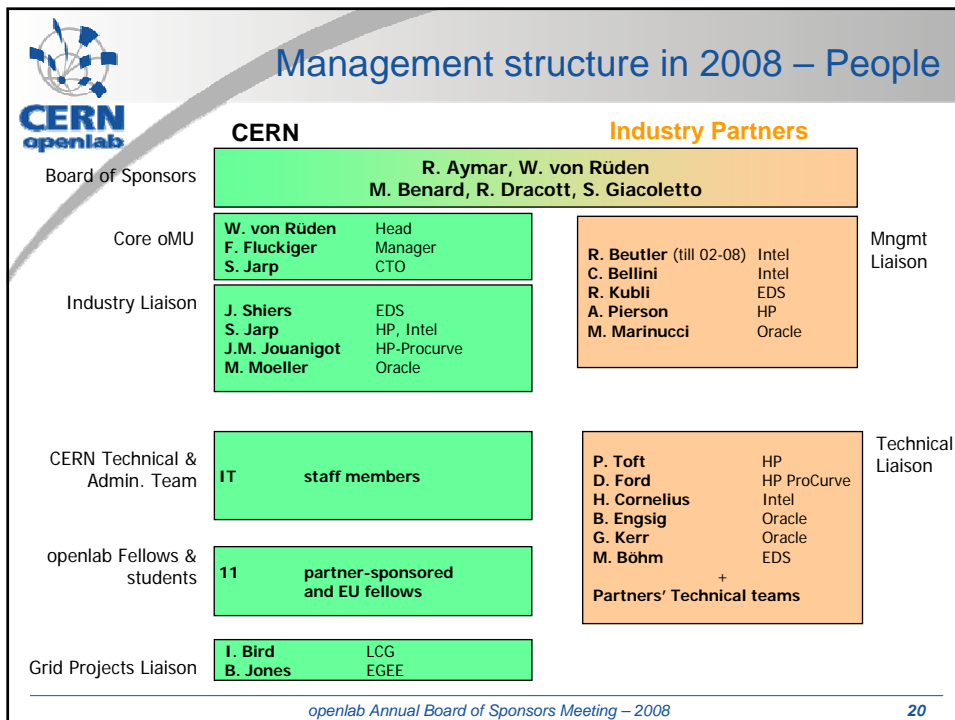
CERN openlab

Management structure in 2008 – People

CERN

Industry Partners

Board of Sponsors

R. Aymar, W. von Rüden
M. Benard, R. Dracott, S. Giacoletto

Core oMU

| | |
|---|---|
| W. von Rüden | Head |
| F. Fluckiger | Manager |
| S. Jarp | CTO |

Industry Liaison

| | |
|---|---|
| J. Shiers | EDS |
| S. Jarp | HP, Intel |
| J.M. Jouanigot | HP-Procurve |
| M. Moeller | Oracle |

| | |
|---|---|
| R. Beutler (till 02-08) | Intel |
| C. Bellini | Intel |
| R. Kubli | EDS |
| A. Pierson | HP |
| M. Marinucci | Oracle |

Mngmt Liaison

CERN Technical & Admin. Team

IT staff members

openlab Fellows & students

11 partner-sponsored and EU fellows

| | |
|---|---|
| P. Toft | HP |
| D. Ford | HP ProCurve |
| H. Cornelius | Intel |
| B. Engsig | Oracle |
| G. Kerr | Oracle |
| M. Böhm | EDS |

+
Partners' Technical teams

Technical Liaison

Grid Projects Liaison

| | |
|---|---|
| I. Bird | LCG |
| B. Jones | EGEE |

openlab Annual Board of Sponsors Meeting – 2008

20